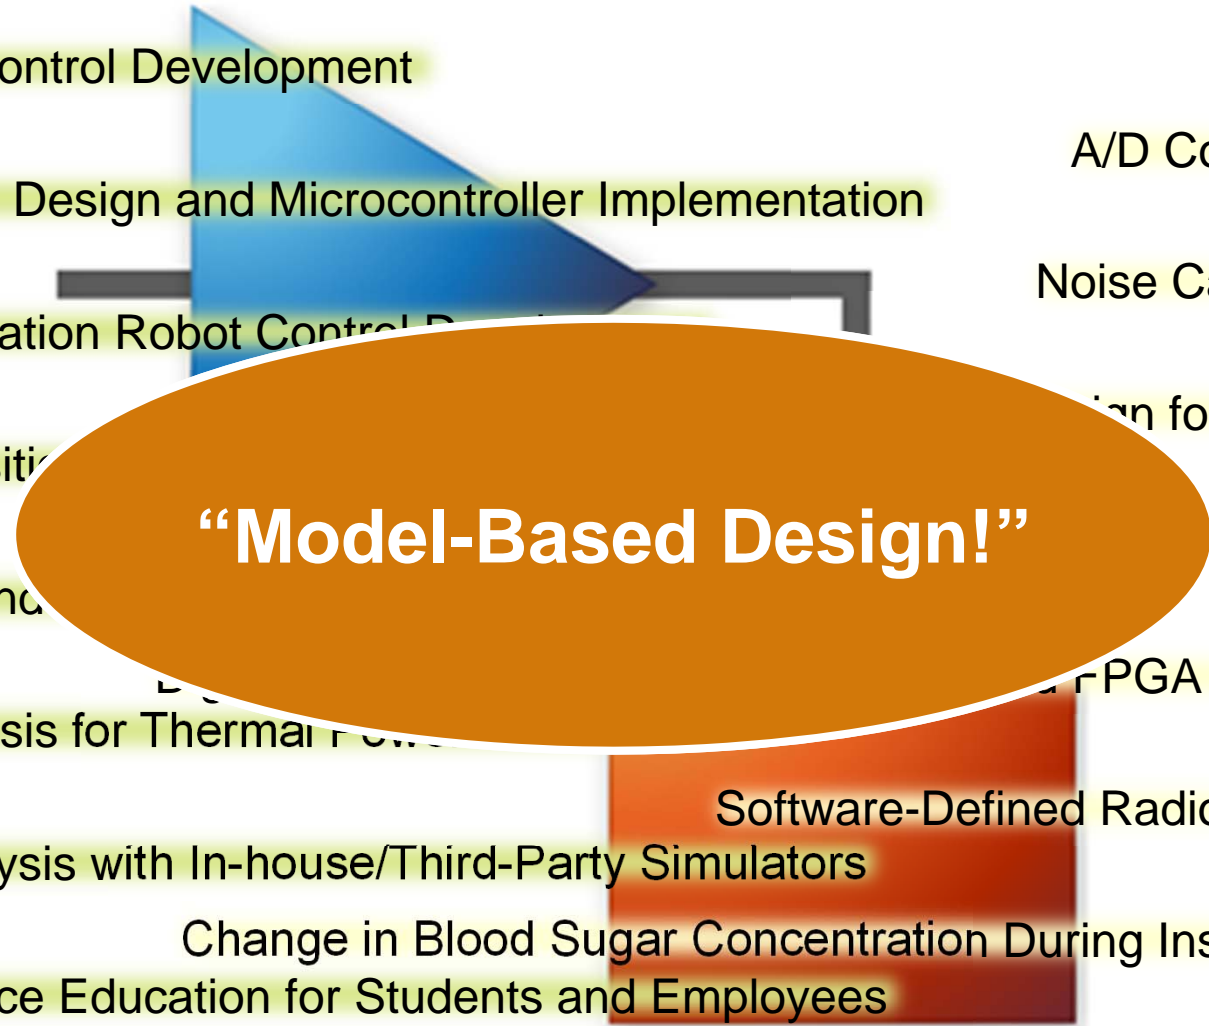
ontrol Development

A/D Co

Design and Microcontroller Implementation

Noise Ca

ation Robot Control D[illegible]

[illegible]gn fo

iti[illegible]

"Model-Based Design!"

nd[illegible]

D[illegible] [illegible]d FPGA

sis for Thermal P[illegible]

Software-Defined Radio

ysis with In-house/Third-Party Simulators

Change in Blood Sugar Concentration During Ins

ce Education for Students and Employees